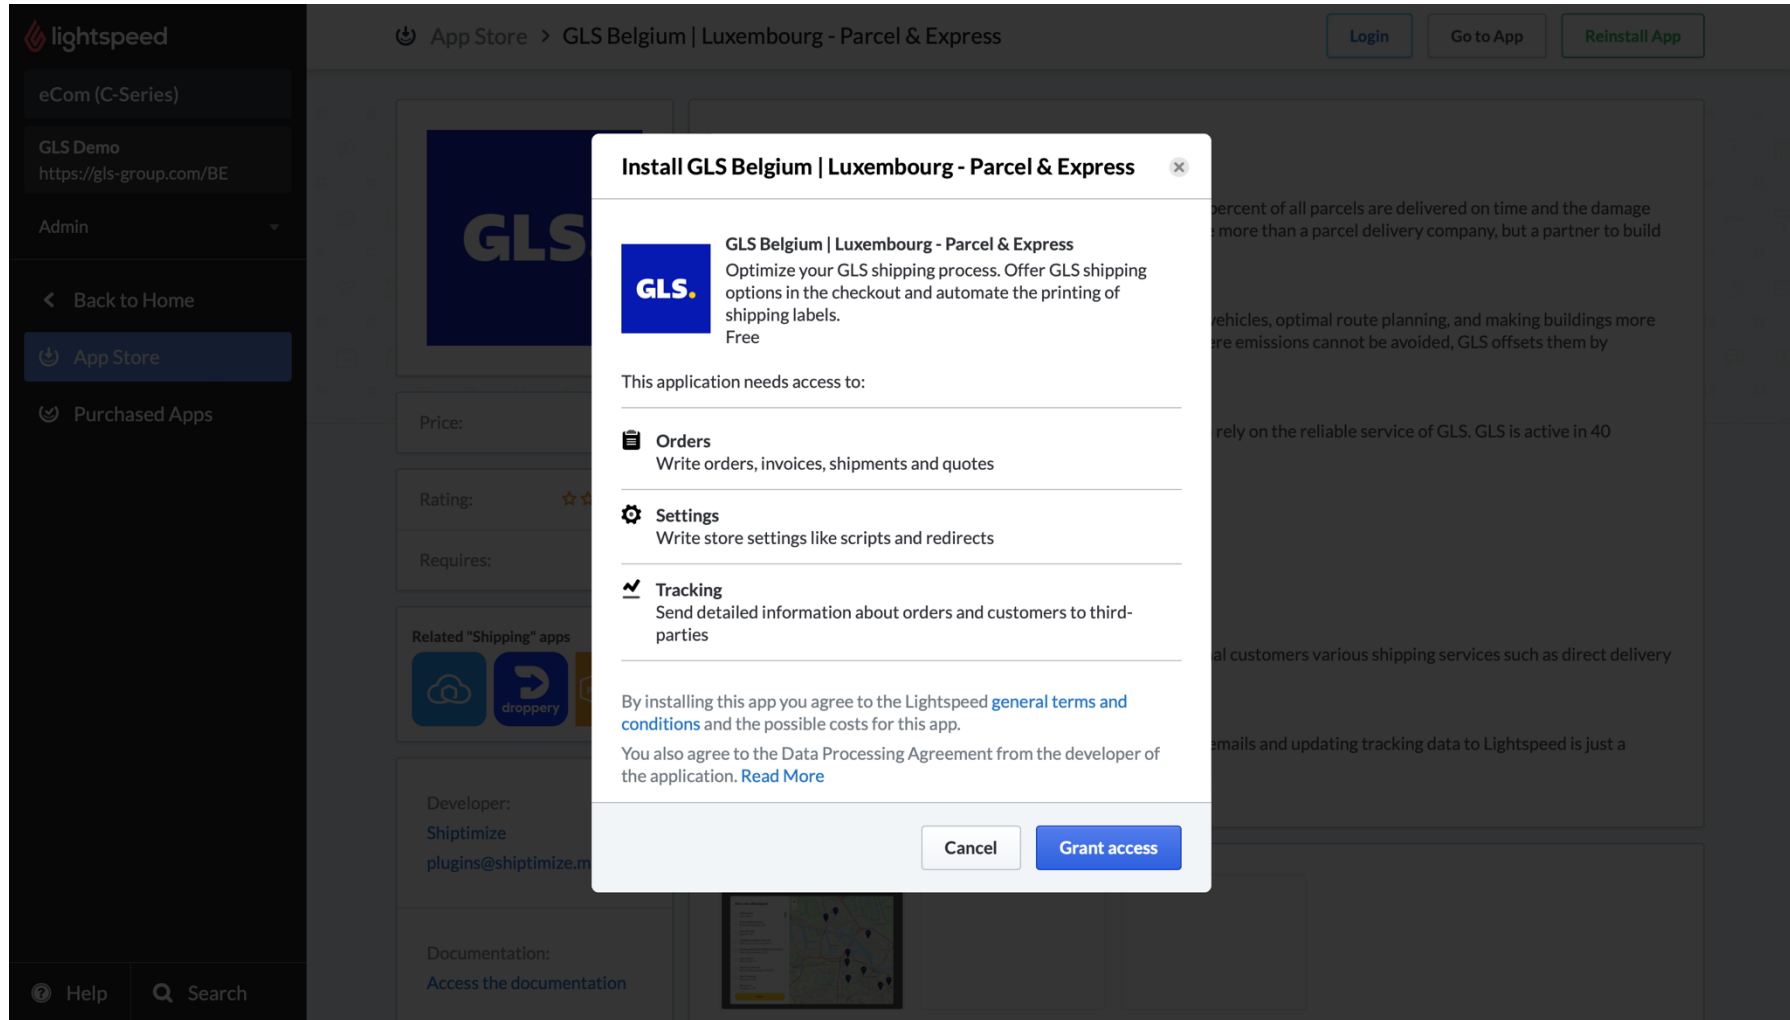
lightspeed

eCom (C-Series)

GLS Demo
https://gls-group.com/BE

Admin

Back to Home

App Store

Purchased Apps

Help

Search

App Store > GLS Belgium | Luxembourg - Parcel & Express

Login

Go to App

Reinstall App

GLS

Price:

Rating:

Requires:

Related "Shipping" apps

droppery

Developer:
Shiptimize
plugins@shiptimize.m

Documentation:
Access the documentation

ercent of all parcels are delivered on time and the damage
more than a parcel delivery company, but a partner to build

ehicles, optimal route planning, and making buildings more
re emissions cannot be avoided, GLS offsets them by

rely on the reliable service of GLS. GLS is active in 40

al customers various shipping services such as direct delivery

emails and updating tracking data to Lightspeed is just a

Install GLS Belgium | Luxembourg - Parcel & Express

GLS.

GLS Belgium | Luxembourg - Parcel & Express
Optimize your GLS shipping process. Offer GLS shipping options in the checkout and automate the printing of shipping labels.
Free

This application needs access to:

Orders
Write orders, invoices, shipments and quotes

Settings
Write store settings like scripts and redirects

Tracking
Send detailed information about orders and customers to third-parties

By installing this app you agree to the Lightspeed general terms and conditions and the possible costs for this app.

You also agree to the Data Processing Agreement from the developer of the application. Read More

Cancel

Grant access